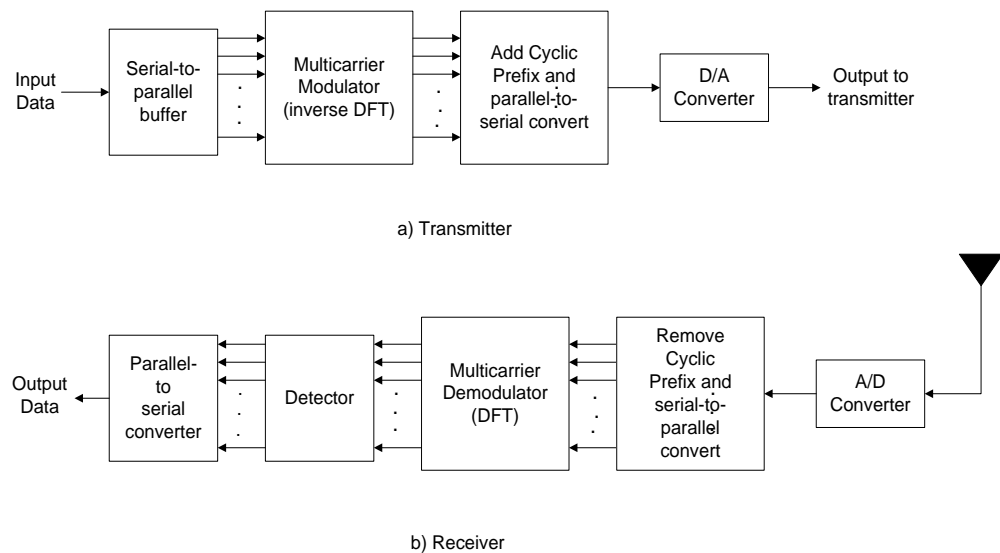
Input Data

Serial-to-parallel buffer

Multicarrier Modulator (inverse DFT)

Add Cyclic Prefix and parallel-to-serial convert

D/A Converter

Output to transmitter

a) Transmitter

Output Data

Parallel-to serial converter

Detector

Multicarrier Demodulator (DFT)

Remove Cyclic Prefix and serial-to-parallel convert

A/D Converter

b) Receiver